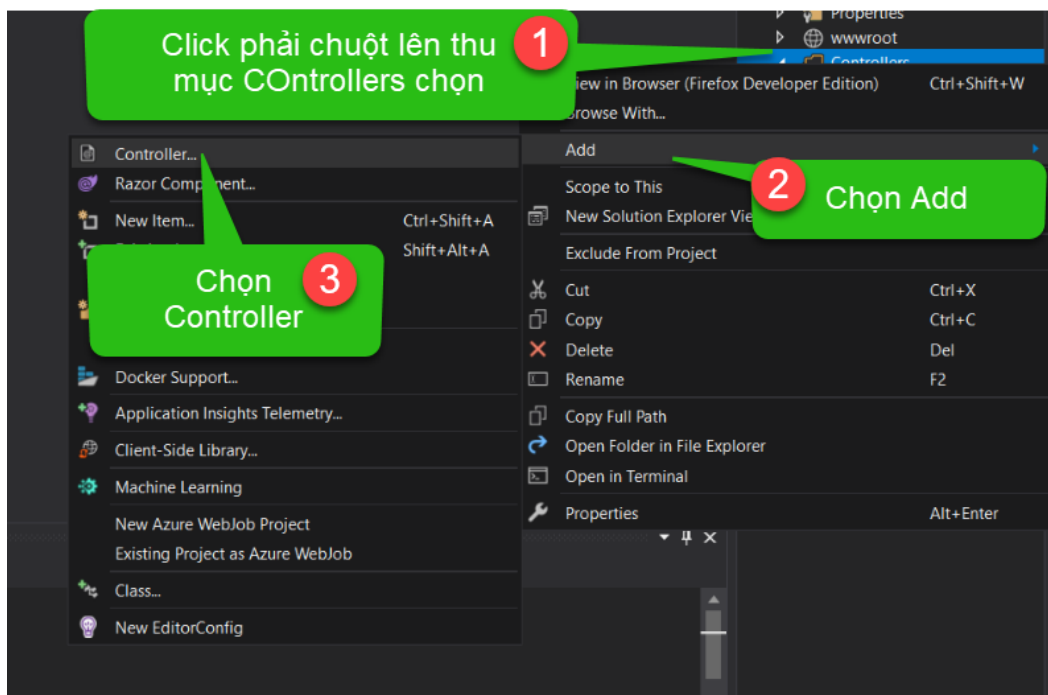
Properties
wwwroot
Controllers

Click phải chuột lên thu mục COntrollers chọn 1

View in Browser (Firefox Developer Edition) Ctrl+Shift+W
Browse With...
Add
Scope to This
New Solution Explorer Vie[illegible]

2 Chọn Add

Exclude From Project
Cut Ctrl+X
Copy Ctrl+C
Delete Del
Rename F2
Copy Full Path
Open Folder in File Explorer
Open in Terminal
Properties Alt+Enter

Controller...
Razor Comp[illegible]nent...
New Item... Ctrl+Shift+A
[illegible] Shift+Alt+A

Chọn 3 Controller

Docker Support...
Application Insights Telemetry...
Client-Side Library...
Machine Learning
New Azure WebJob Project
Existing Project as Azure WebJob
Class...
New EditorConfig